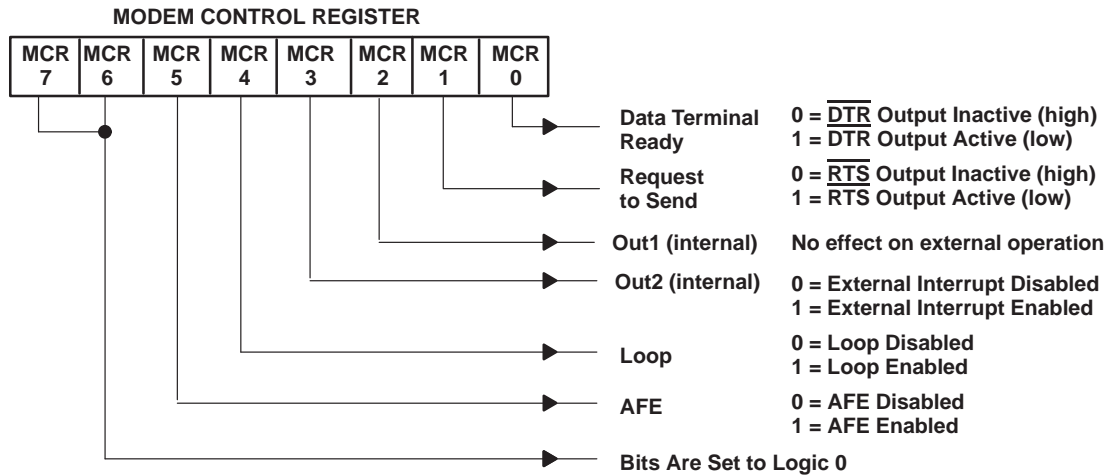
MODEM CONTROL REGISTER

| MCR 7 | MCR 6 | MCR 5 | MCR 4 | MCR 3 | MCR 2 | MCR 1 | MCR 0 |
|---|---|---|---|---|---|---|---|

Data Terminal Ready
0 = $\overline{DTR}$ Output Inactive (high)
1 = $\overline{DTR}$ Output Active (low)

Request to Send
0 = $\overline{RTS}$ Output Inactive (high)
1 = $\overline{RTS}$ Output Active (low)

Out1 (internal)
No effect on external operation

Out2 (internal)
0 = External Interrupt Disabled
1 = External Interrupt Enabled

Loop
0 = Loop Disabled
1 = Loop Enabled

AFE
0 = AFE Disabled
1 = AFE Enabled

Bits Are Set to Logic 0